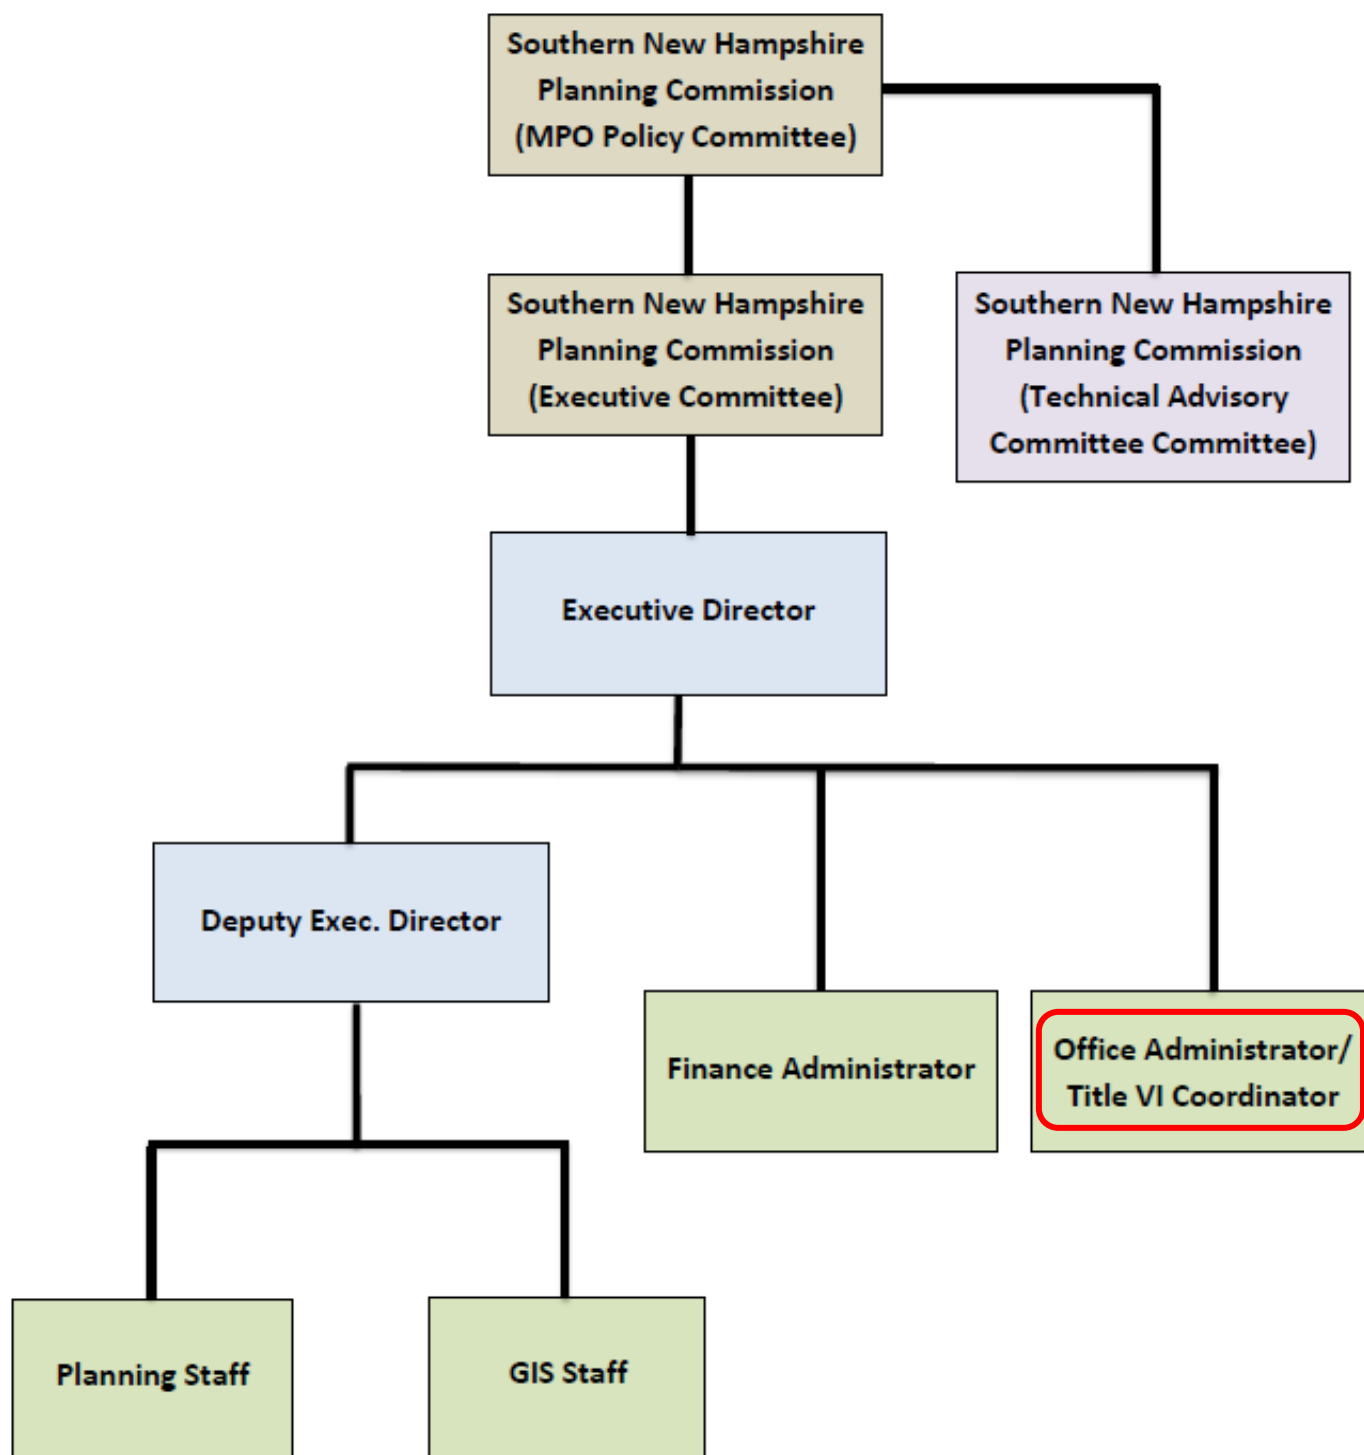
Southern New Hampshire Planning Commission (MPO Policy Committee)

Southern New Hampshire Planning Commission (Executive Committee)

Southern New Hampshire Planning Commission (Technical Advisory Committee Committee)

Executive Director

Deputy Exec. Director

Finance Administrator

Office Administrator/ Title VI Coordinator

Planning Staff

GIS Staff